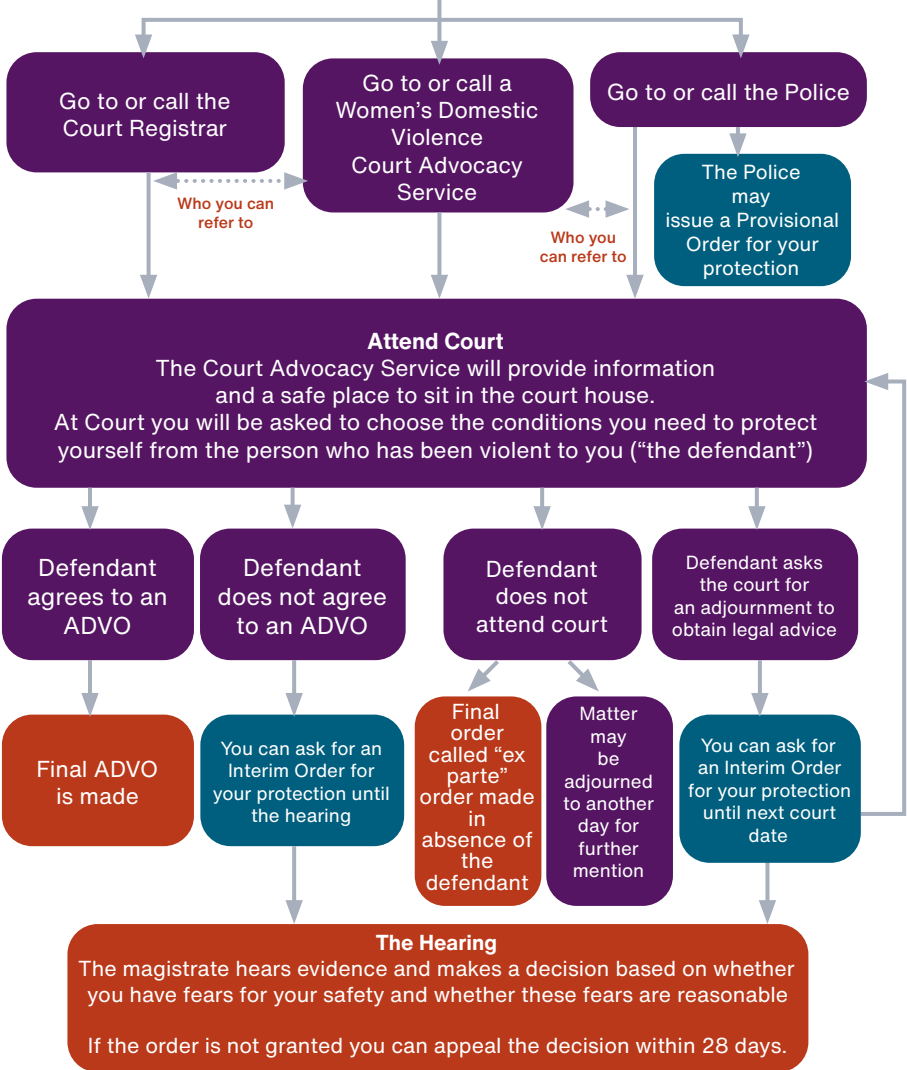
Go to or call the Court Registrar

Go to or call a Women's Domestic Violence Court Advocacy Service

Go to or call the Police

Who you can refer to

Who you can refer to

The Police may issue a Provisional Order for your protection

**Attend Court**
The Court Advocacy Service will provide information and a safe place to sit in the court house.
At Court you will be asked to choose the conditions you need to protect yourself from the person who has been violent to you ("the defendant")

Defendant agrees to an ADVO

Defendant does not agree to an ADVO

Defendant does not attend court

Defendant asks the court for an adjournment to obtain legal advice

Final ADVO is made

You can ask for an Interim Order for your protection until the hearing

Final order called "ex parte" order made in absence of the defendant

Matter may be adjourned to another day for further mention

You can ask for an Interim Order for your protection until next court date

**The Hearing**
The magistrate hears evidence and makes a decision based on whether you have fears for your safety and whether these fears are reasonable

If the order is not granted you can appeal the decision within 28 days.